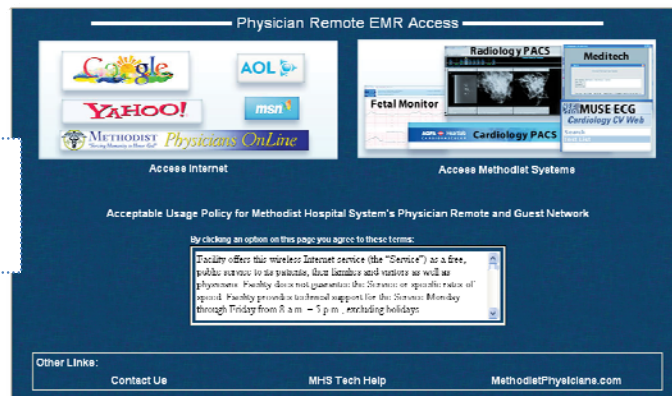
Physician Remote EMR Access

Google

AOL

YAHOO!

msn

METHODIST "Serving Humanity to Honor God" Physicians OnLine

Access Internet

Radiology PACS

Meditech

Fetal Monitor

MUSE ECG Cardiology CV Web

Cardiology PACS

Access Methodist Systems

Acceptable Usage Policy for Methodist Hospital System's Physician Remote and Guest Network

By clicking an option on this page you agree to these terms:

Facility offers this wireless Internet service (the "Service") as a free, public service to its patients, their families and visitors as well as physicians. Facility does not guarantee the Service or specific rates of speed. Facility provides technical support for the Service Monday through Friday from 8 a.m. – 5 p.m., excluding holidays

Other Links:

Contact Us

MHS Tech Help

MethodistPhysicians.com